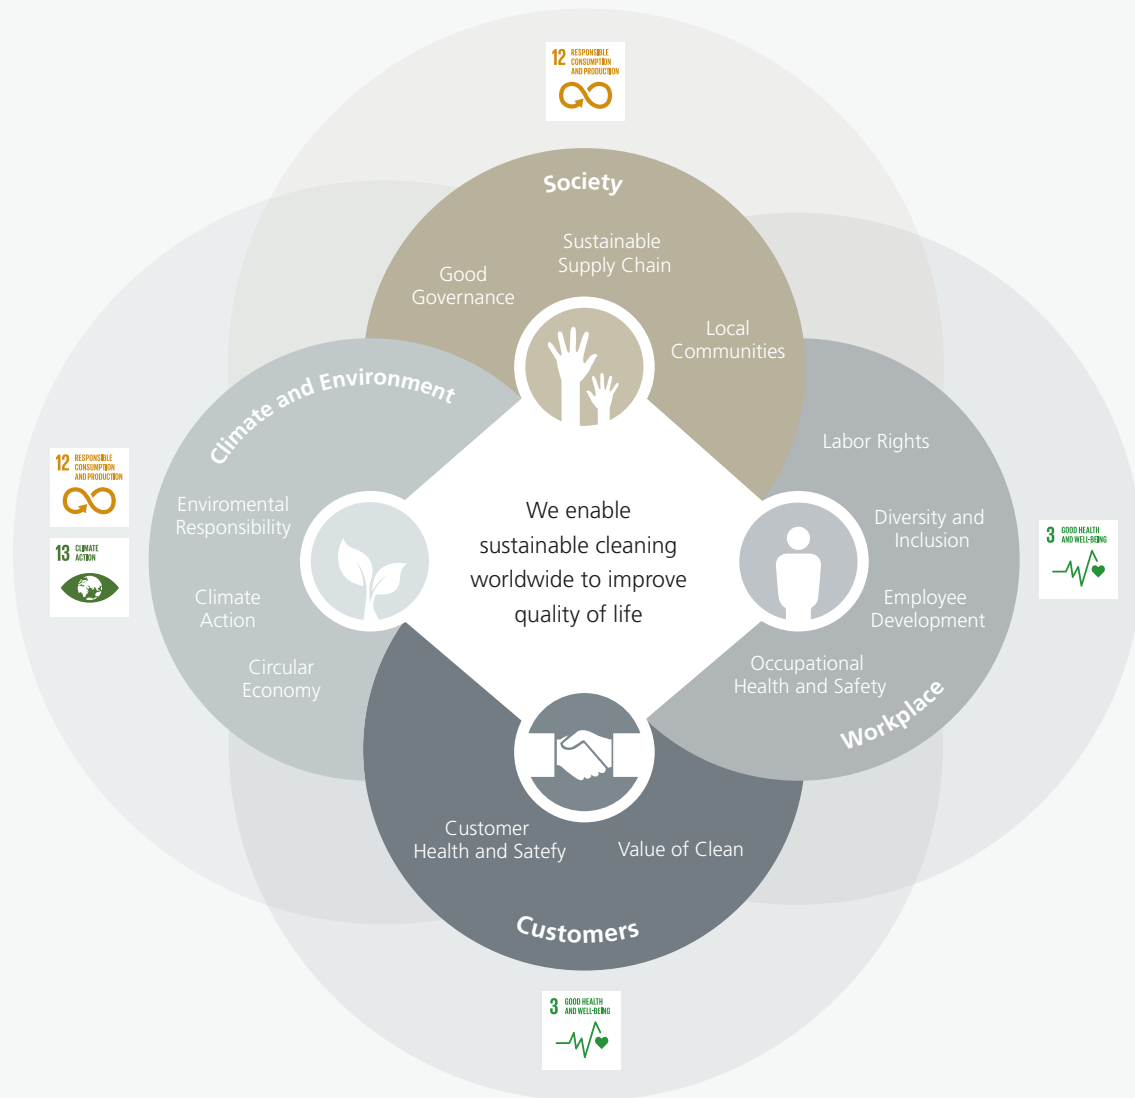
12 RESPONSIBLE CONSUMPTION AND PRODUCTION

Society

Good Governance

Sustainable Supply Chain

Local Communities

Climate and Environment

12 RESPONSIBLE CONSUMPTION AND PRODUCTION

13 CLIMATE ACTION

Enviromental Responsibility

Climate Action

Circular Economy

We enable sustainable cleaning worldwide to improve quality of life

Labor Rights

Diversity and Inclusion

Employee Development

Occupational Health and Safety

Workplace

3 GOOD HEALTH AND WELL-BEING

Customer Health and Satefy

Value of Clean

Customers

3 GOOD HEALTH AND WELL-BEING